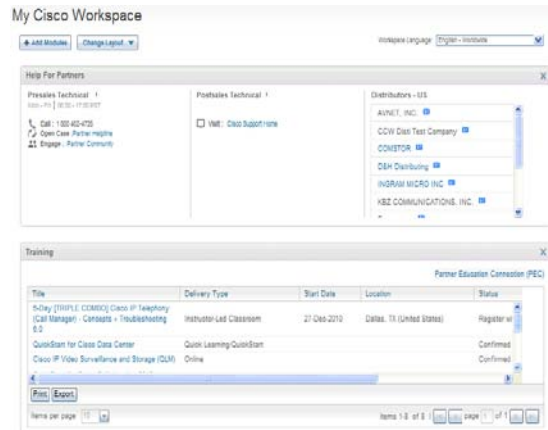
My Cisco Workspace

+ Add Modules | Change Layout ▼

Workspace Language: English - Worldwide

Help For Partners

X

Presales Technical i
Mon – Fri | 08:00 – 17:00 EST

Call : 1 800 462-4726
Open Case : Partner Helpline
Engage : Partner Community

Postsales Technical i

Visit : Cisco Support Home

Distributors - US

AVNET, INC.
CCW Distri Test Company
COMSTOR
D&H Distributing
INGRAM MICRO INC
KBZ COMMUNICATIONS, INC.

Training

X

Partner Education Connection (PEC)

| Title | Delivery Type | Start Date | Location | Status |
|---|---|---|---|---|
| 5-Day [TRIPLE COMBO] Cisco IP Telephony (Call Manager) - Concepts + Troubleshooting 6.0 | Instructor-Led Classroom | 27-Dec-2010 | Dallas, TX (United States) | Register wi |
| QuickStart for Cisco Data Center | Quick Learning/QuickStart | | | Confirmed |
| Cisco IP Video Surveillance and Storage (QLM) | Online | | | Confirmed |

Print Export

Items per page 10

Items 1-8 of 8 | page 1 of 1